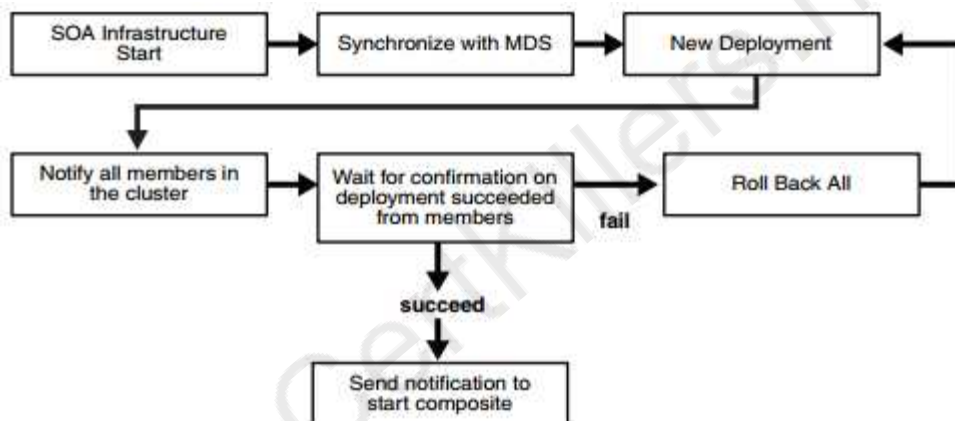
SOA Infrastructure Start

Synchronize with MDS

New Deployment

Notify all members in the cluster

Wait for confirmation on deployment succeeded from members

fail

Roll Back All

succeed

Send notification to start composite

CertKillers.net